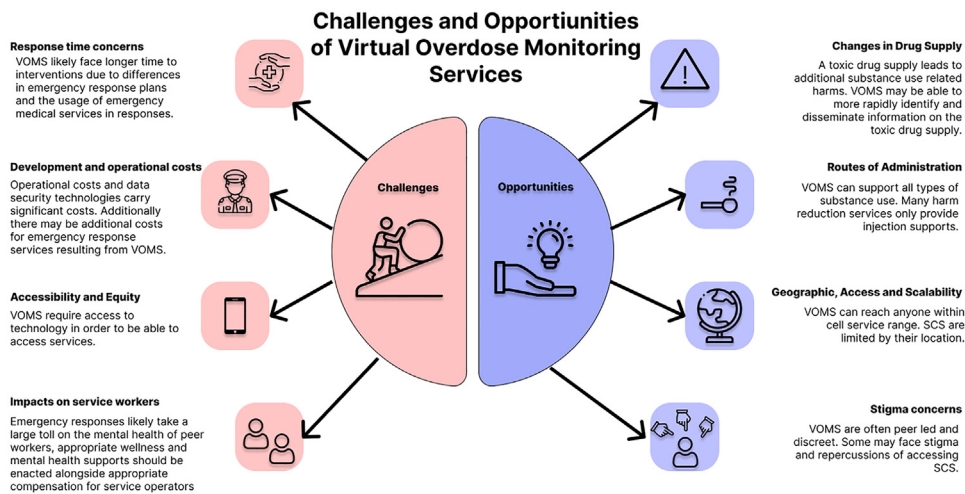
Challenges and Opportiunities of Virtual Overdose Monitoring Services

Challenges

Opportunities

Response time concerns
VOMS likely face longer time to interventions due to differences in emergency response plans and the usage of emergency medical services in responses.

Development and operational costs
Operational costs and data security technologies carry significant costs. Additionally there may be additional costs for emergency response services resulting from VOMS.

Accessibility and Equity
VOMS require access to technology in order to be able to access services.

Impacts on service workers
Emergency responses likely take a large toll on the mental health of peer workers, appropriate wellness and mental health supports should be enacted alongside appropriate compensation for service operators

Changes in Drug Supply
A toxic drug supply leads to additional substance use related harms. VOMS may be able to more rapidly identify and disseminate information on the toxic drug supply.

Routes of Administration
VOMS can support all types of substance use. Many harm reduction services only provide injection supports.

Geographic, Access and Scalability
VOMS can reach anyone within cell service range. SCS are limited by their location.

Stigma concerns
VOMS are often peer led and discreet. Some may face stigma and repercussions of accessing SCS.